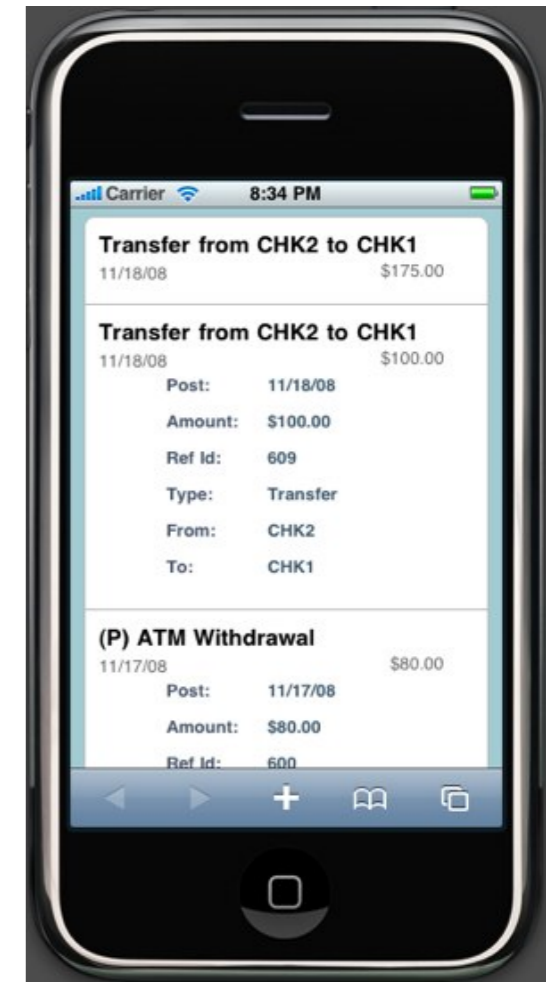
Carrier 8:34 PM

Transfer from CHK2 to CHK1
11/18/08 $175.00

Transfer from CHK2 to CHK1
11/18/08 $100.00

| | |
|---|---|
| Post: | 11/18/08 |
| Amount: | \$100.00 |
| Ref Id: | 609 |
| Type: | Transfer |
| From: | CHK2 |
| To: | CHK1 |

(P) ATM Withdrawal
11/17/08 $80.00

| | |
|---|---|
| Post: | 11/17/08 |
| Amount: | \$80.00 |
| Ref Id: | 600 |